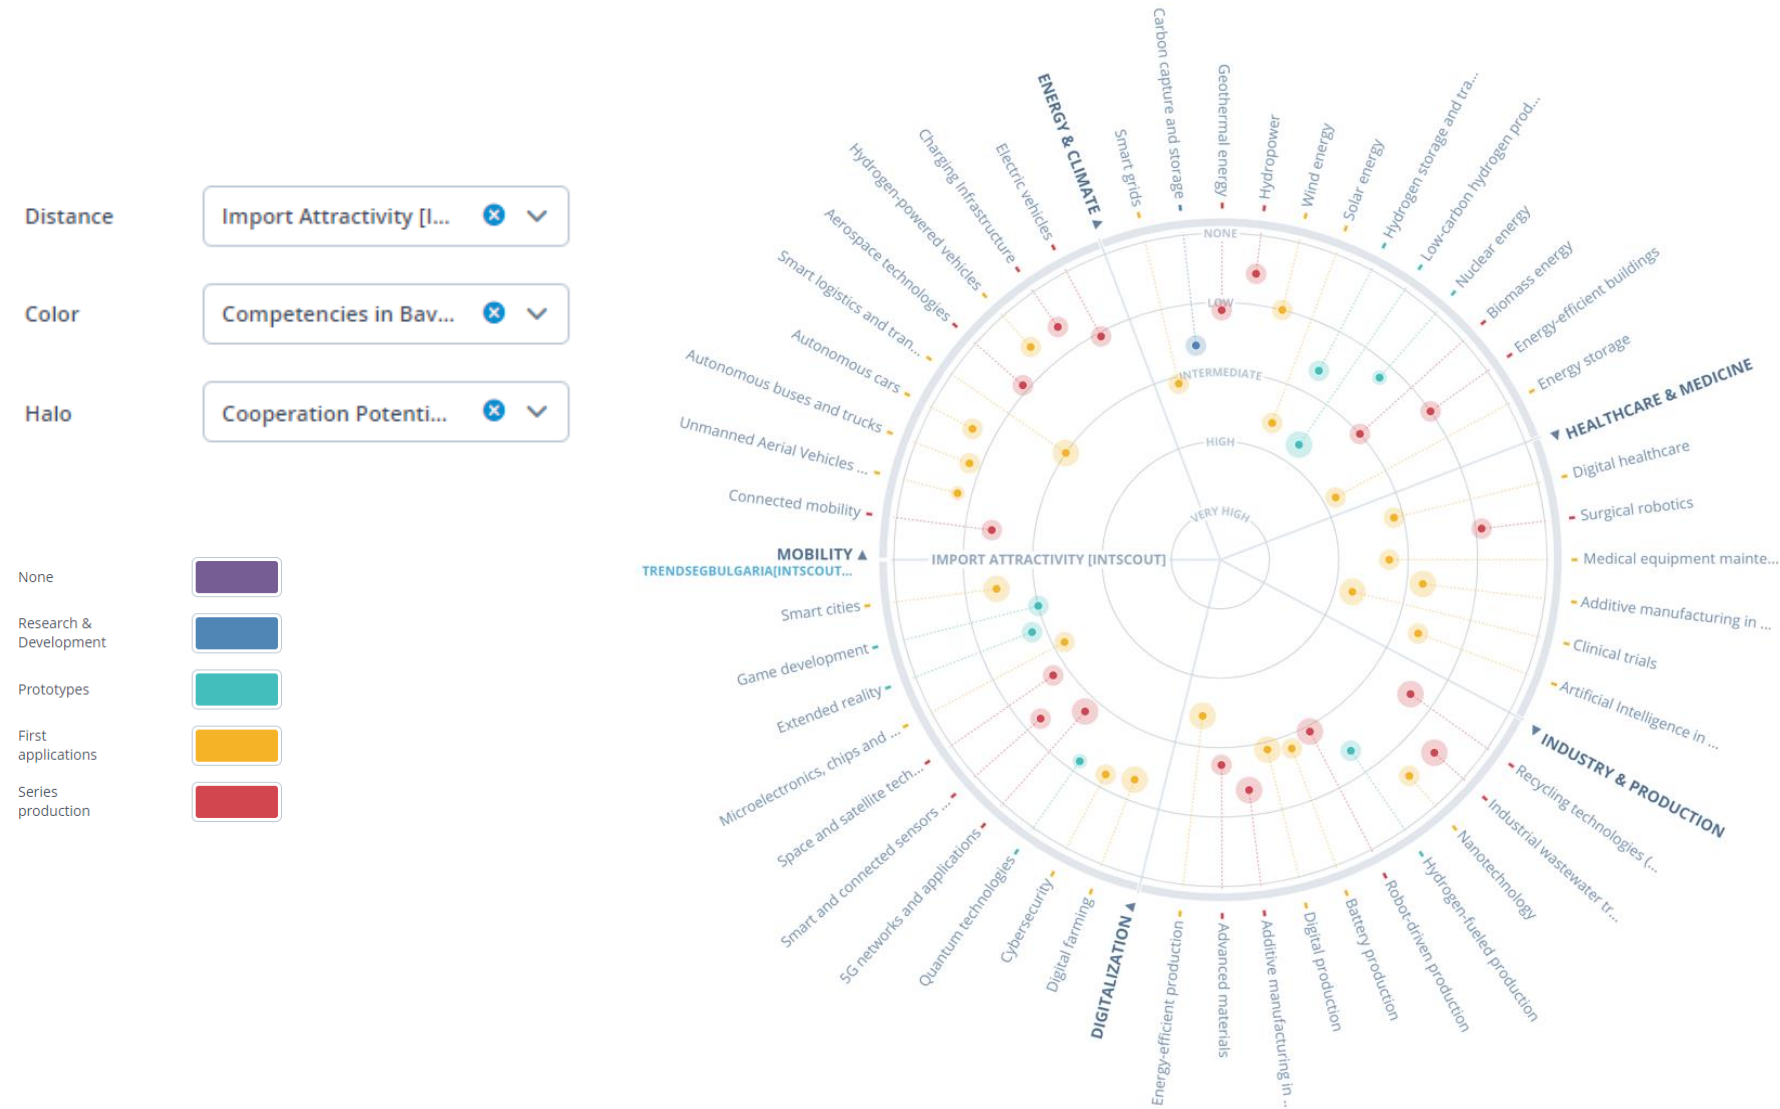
Distance
Import Attractivity [I...

Color
Competencies in Bav...

Halo
Cooperation Potenti...

None
Research & Development
Prototypes
First applications
Series production

ENERGY & CLIMATE
Smart grids
Carbon capture and storage
Geothermal energy
Hydropower
Wind energy
Solar energy
Hydrogen storage and tra...
Low-carbon hydrogen prod...
Nuclear energy
Biomass energy
Energy-efficient buildings
Energy storage

HEALTHCARE & MEDICINE
Digital healthcare
Surgical robotics
Medical equipment mainte...
Additive manufacturing in ...
Clinical trials
Artificial Intelligence in ...

INDUSTRY & PRODUCTION
Recycling technologies (...
Industrial wastewater tr...
Nanotechnology
Hydrogen-fueled production
Robot-driven production
Battery production
Digital production
Additive manufacturing in ...
Advanced materials
Energy-efficient production

DIGITALIZATION
Digital farming
Cybersecurity
Quantum technologies
5G networks and applications
Smart and connected sensors
Space and satellite tech...
Microelectronics, chips and ...
Extended reality
Game development
Smart cities

MOBILITY
TRENDSEGBULGARIA[INTSCOUT...
Connected mobility
Unmanned Aerial Vehicles ...
Autonomous buses and trucks
Autonomous cars
Smart logistics and tran...
Aerospace technologies
Hydrogen-powered vehicles
Charging infrastructure
Electric vehicles

NONE
LOW
INTERMEDIATE
HIGH
VERY HIGH
IMPORT ATTRACTIVITY [INTSCOUT]